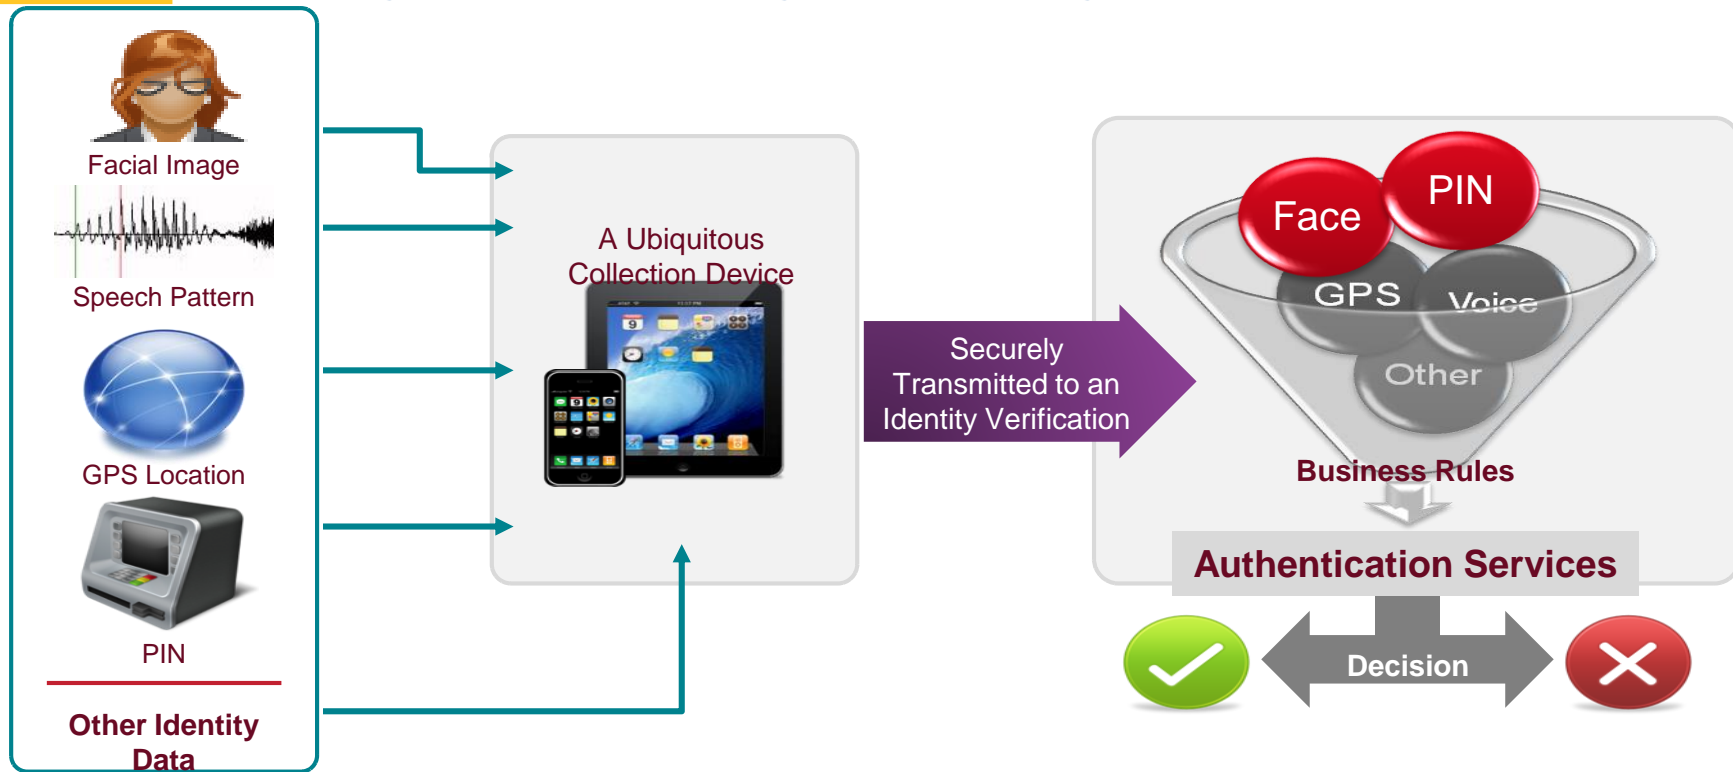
Facial Image

Speech Pattern

GPS Location

PIN

Other Identity Data

A Ubiquitous Collection Device

Securely Transmitted to an Identity Verification

Face

PIN

GPS

Voice

Other

Business Rules

Authentication Services

Decision